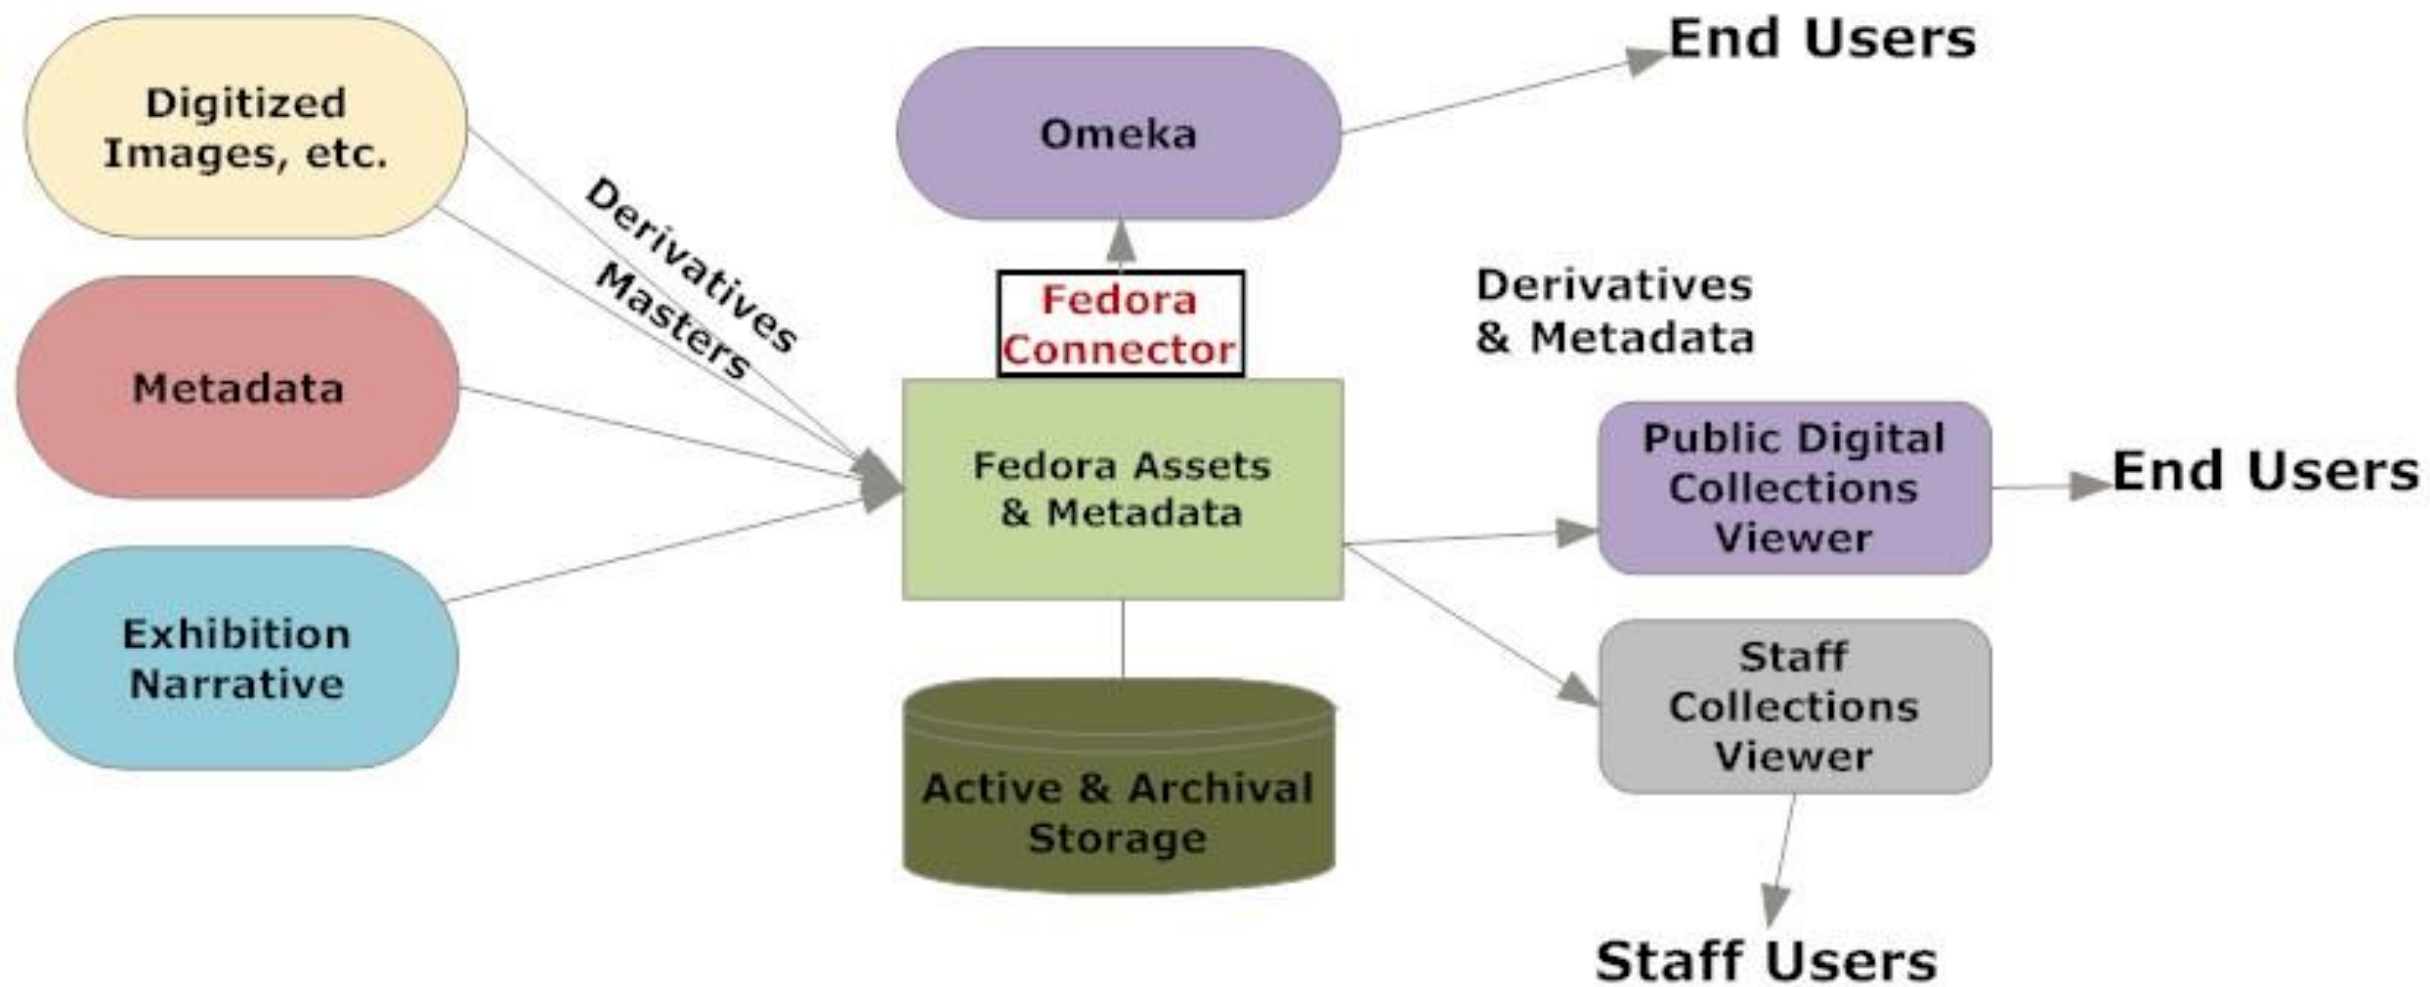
Digitized Images, etc.

Derivatives

Masters

Metadata

Exhibition Narrative

Omeka

End Users

Fedora Connector

Fedora Assets & Metadata

Active & Archival Storage

Derivatives & Metadata

Public Digital Collections Viewer

End Users

Staff Collections Viewer

Staff Users